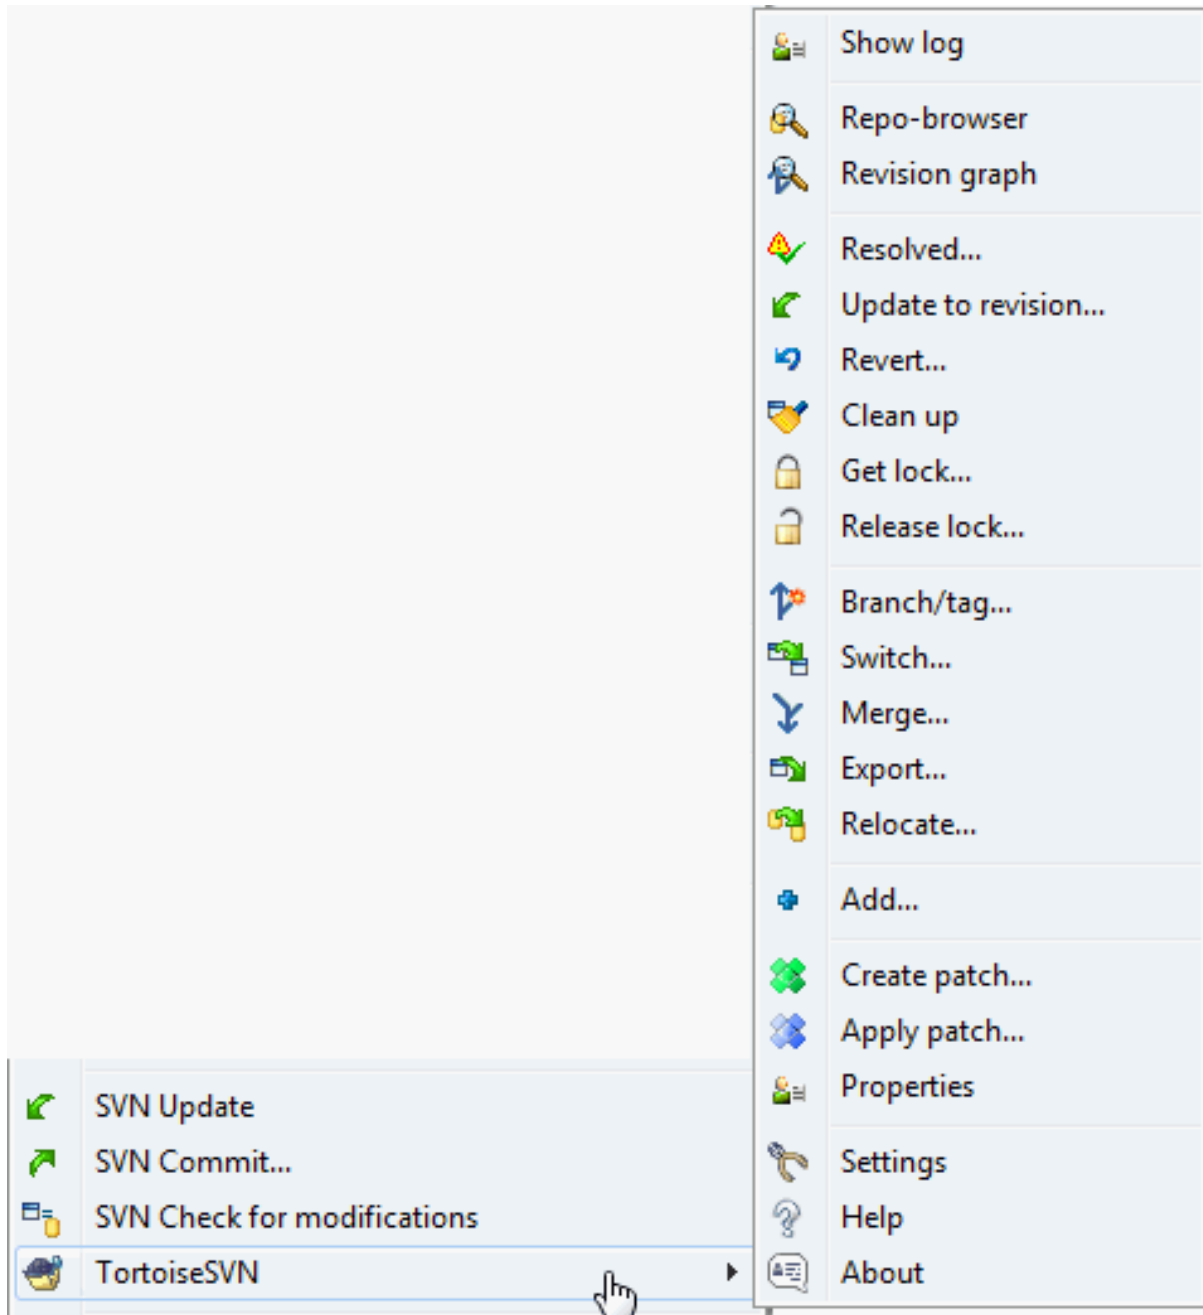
SVN Update
SVN Commit...
SVN Check for modifications
TortoiseSVN

Show log

Repo-browser
Revision graph

Resolved...
Update to revision...
Revert...
Clean up
Get lock...
Release lock...

Branch/tag...
Switch...
Merge...
Export...
Relocate...

Add...

Create patch...
Apply patch...
Properties

Settings
Help
About